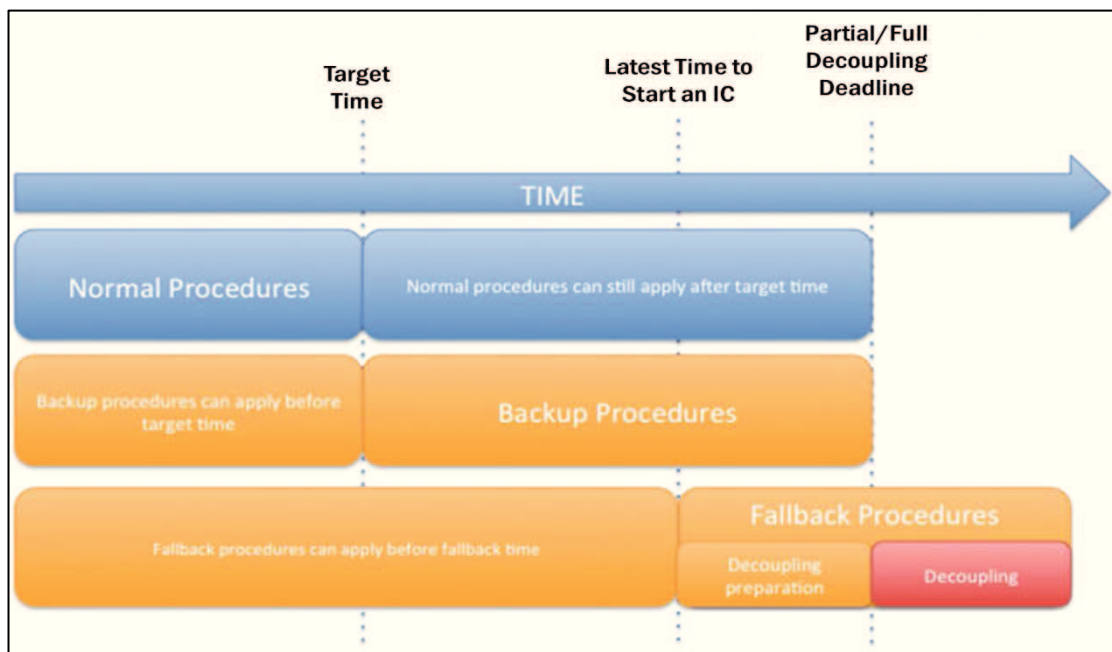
Target Time

Latest Time to Start an IC

Partial/Full Decoupling Deadline

TIME

Normal Procedures

Normal procedures can still apply after target time

Backup procedures can apply before target time

Backup Procedures

Fallback procedures can apply before fallback time

Fallback Procedures

Decoupling preparation

Decoupling